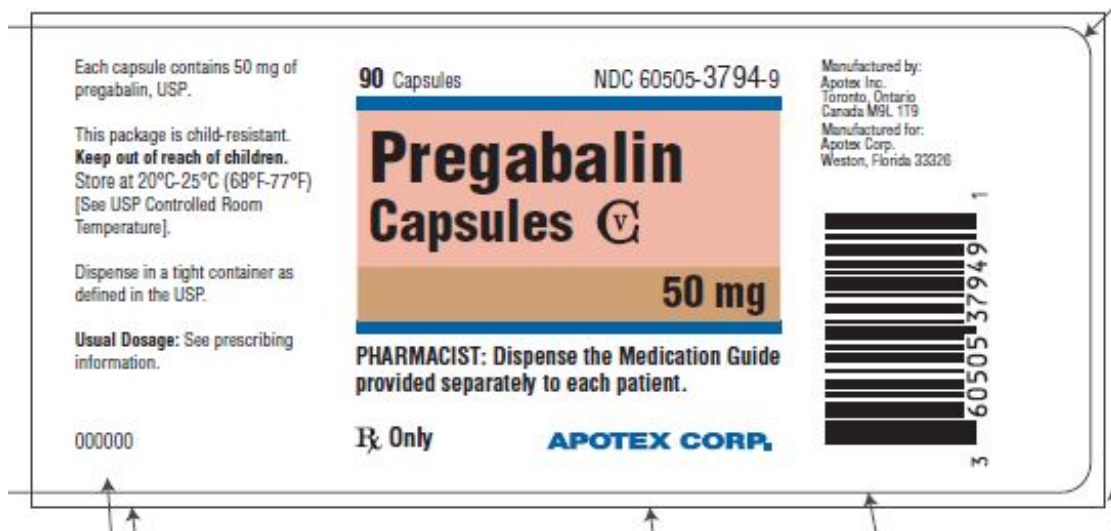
Each capsule contains 50 mg of pregabalin, USP.

This package is child-resistant. **Keep out of reach of children.** Store at 20°C-25°C (68°F-77°F) [See USP Controlled Room Temperature].

Dispense in a tight container as defined in the USP.

**Usual Dosage:** See prescribing information.

000000

90 Capsules NDC 60505-3794-9

Pregabalin Capsules CV

50 mg

PHARMACIST: Dispense the Medication Guide provided separately to each patient.

℞ Only

APOTEX CORP.

Manufactured by:
Apotex Inc.
Toronto, Ontario
Canada M9L 1T9
Manufactured for:
Apotex Corp.
Weston, Florida 33326

3 60505 37949 1